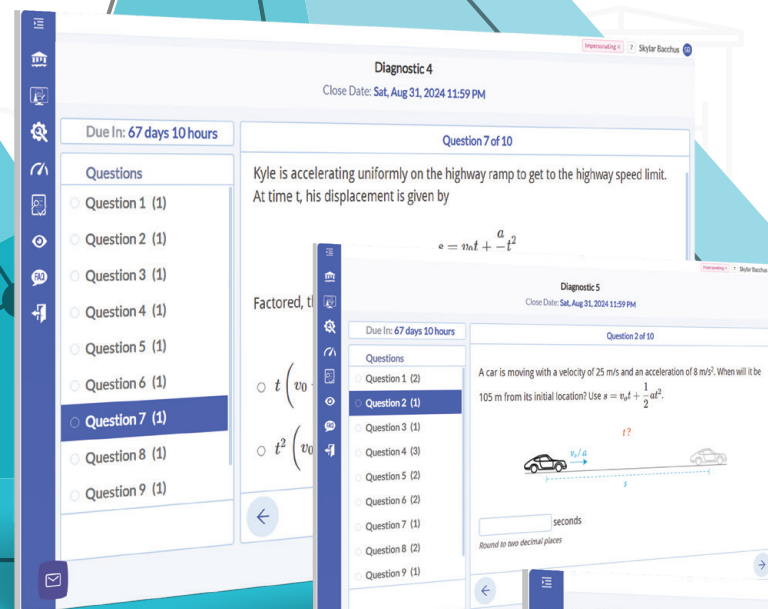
Impersonating ✕ ? Skylar Bacchus

Diagnostic 4

Close Date: Sat, Aug 31, 2024 11:59 PM

Due In: 67 days 10 hours

Questions

Question 1 (1)
Question 2 (1)
Question 3 (1)
Question 4 (1)
Question 5 (1)
Question 6 (1)
Question 7 (1)
Question 8 (1)
Question 9 (1)

Question 7 of 10

Kyle is accelerating uniformly on the highway ramp to get to the highway speed limit. At time t, his displacement is given by

$s = v_0t + \frac{a}{2}t^2$

Factored, tl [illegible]

$t\left(v_0\right.$ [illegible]

$t^2\left(v_0\right.$ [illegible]

Impersonating ✕ ? Skylar Bacchus

Diagnostic 5

Close Date: Sat, Aug 31, 2024 11:59 PM

Due In: 67 days 10 hours

Questions

Question 1 (2)
Question 2 (1)
Question 3 (1)
Question 4 (3)
Question 5 (2)
Question 6 (2)
Question 7 (1)
Question 8 (2)
Question 9 (1)

Question 2 of 10

A car is moving with a velocity of 25 m/s and an acceleration of 8 m/s². When will it be 105 m from its initial location? Use $s = v_0t + \frac{1}{2}at^2$.

$t$ ?

$v_0 / a$

$s$

seconds

Round to two decimal places